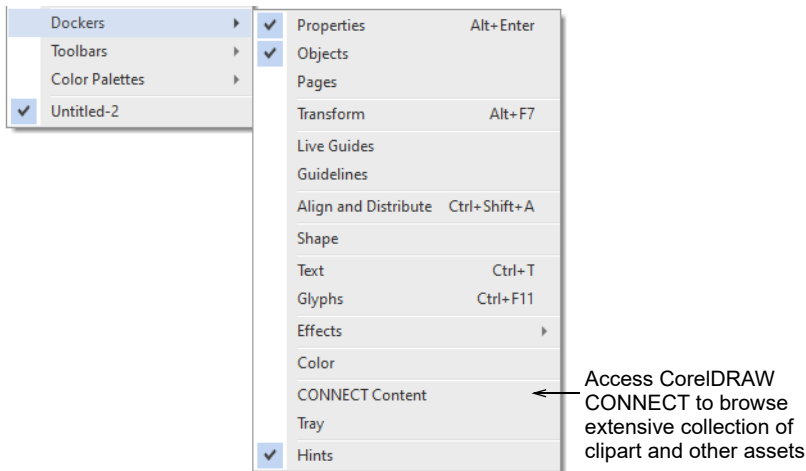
Dockers
Toolbars
Color Palettes
Untitled-2

Properties Alt+Enter
Objects
Pages
Transform Alt+F7
Live Guides
Guidelines
Align and Distribute Ctrl+Shift+A
Shape
Text Ctrl+T
Glyphs Ctrl+F11
Effects
Color
CONNECT Content
Tray
Hints

Access CorelDRAW CONNECT to browse extensive collection of clipart and other assets